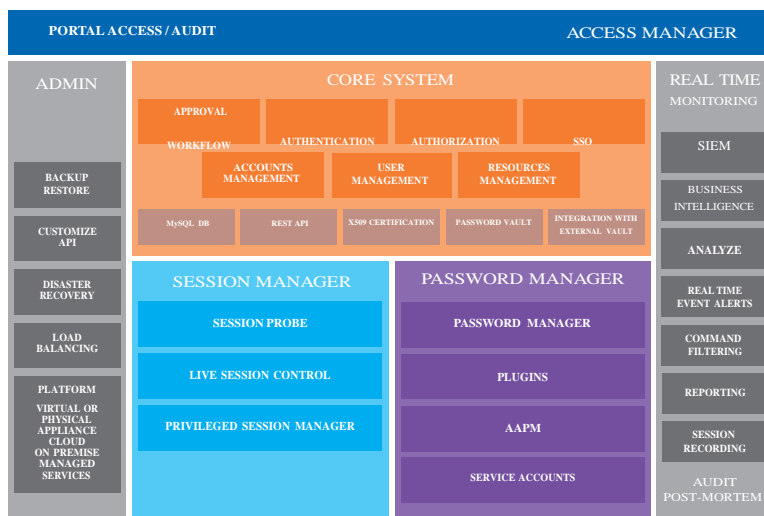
PORTAL ACCESS / AUDIT

ACCESS MANAGER

ADMIN

BACKUP RESTORE

CUSTOMIZE API

DISASTER RECOVERY

LOAD BALANCING

PLATFORM

VIRTUAL OR PHYSICAL APPLIANCE CLOUD ON PREMISE MANAGED SERVICES

CORE SYSTEM

APPROVAL WORKFLOW

AUTHENTICATION

AUTHORIZATION

SSO

ACCOUNTS MANAGEMENT

USER MANAGEMENT

RESOURCES MANAGEMENT

MySQL DB

REST API

X509 CERTIFICATION

PASSWORD VAULT

INTEGRATION WITH EXTERNAL VAULT

SESSION MANAGER

SESSION PROBE

LIVE SESSION CONTROL

PRIVILEGED SESSION MANAGER

PASSWORD MANAGER

PASSWORD MANAGER

PLUGINS

AAPM

SERVICE ACCOUNTS

REAL TIME MONITORING

SIEM

BUSINESS INTELLIGENCE

ANALYZE

REAL TIME EVENT ALERTS

COMMAND FILTERING

REPORTING

SESSION RECORDING

AUDIT POST-MORTEM